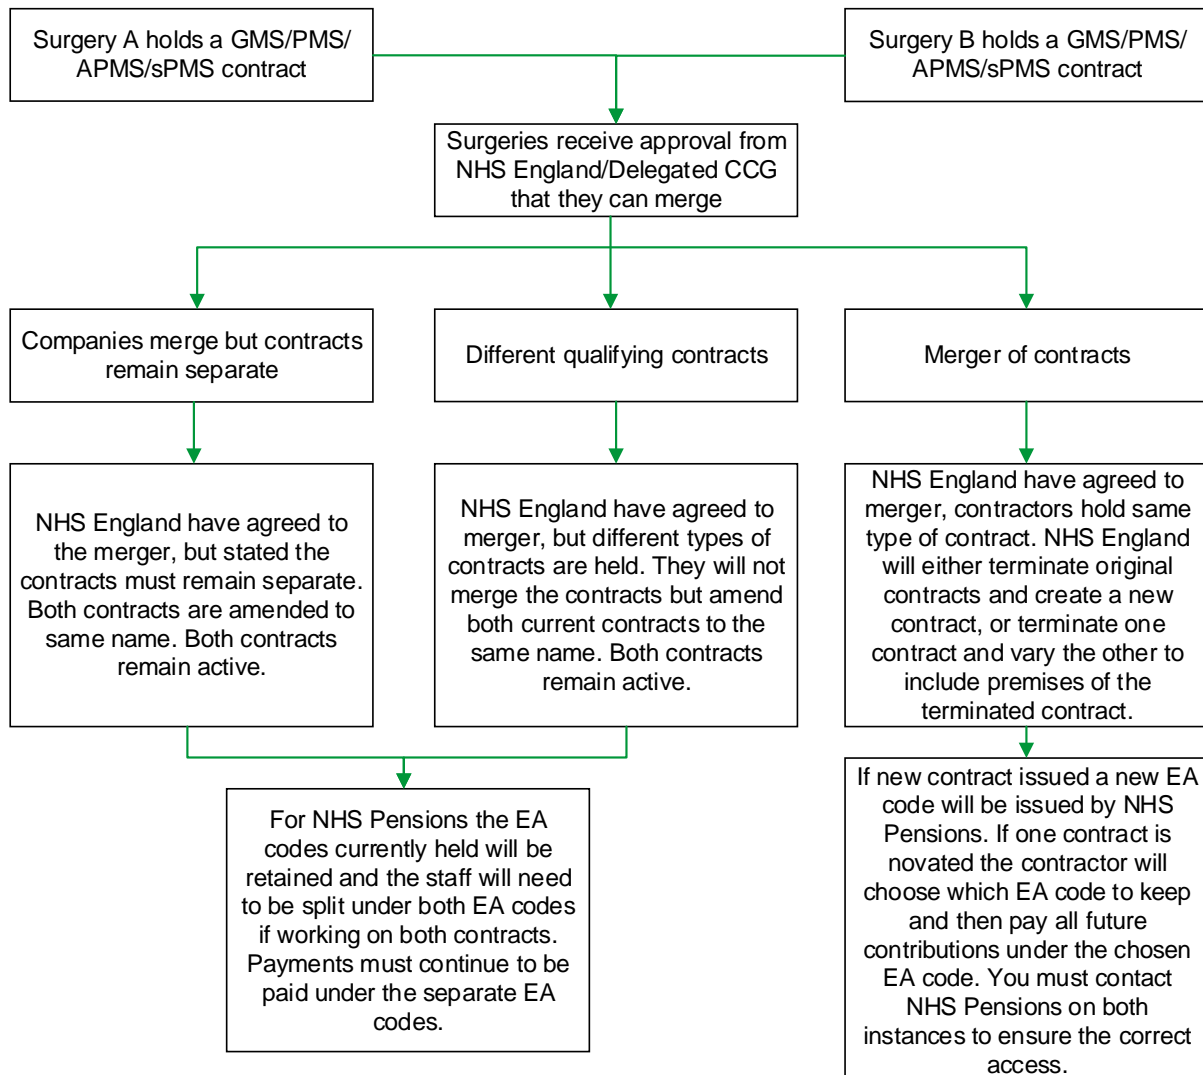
Surgery A holds a GMS/PMS/APMS/sPMS contract

Surgery B holds a GMS/PMS/APMS/sPMS contract

Surgeries receive approval from NHS England/Delegated CCG that they can merge

Companies merge but contracts remain separate

Different qualifying contracts

Merger of contracts

NHS England have agreed to the merger, but stated the contracts must remain separate. Both contracts are amended to same name. Both contracts remain active.

NHS England have agreed to merger, but different types of contracts are held. They will not merge the contracts but amend both current contracts to the same name. Both contracts remain active.

NHS England have agreed to merger, contractors hold same type of contract. NHS England will either terminate original contracts and create a new contract, or terminate one contract and vary the other to include premises of the terminated contract.

For NHS Pensions the EA codes currently held will be retained and the staff will need to be split under both EA codes if working on both contracts. Payments must continue to be paid under the separate EA codes.

If new contract issued a new EA code will be issued by NHS Pensions. If one contract is novated the contractor will choose which EA code to keep and then pay all future contributions under the chosen EA code. You must contact NHS Pensions on both instances to ensure the correct access.